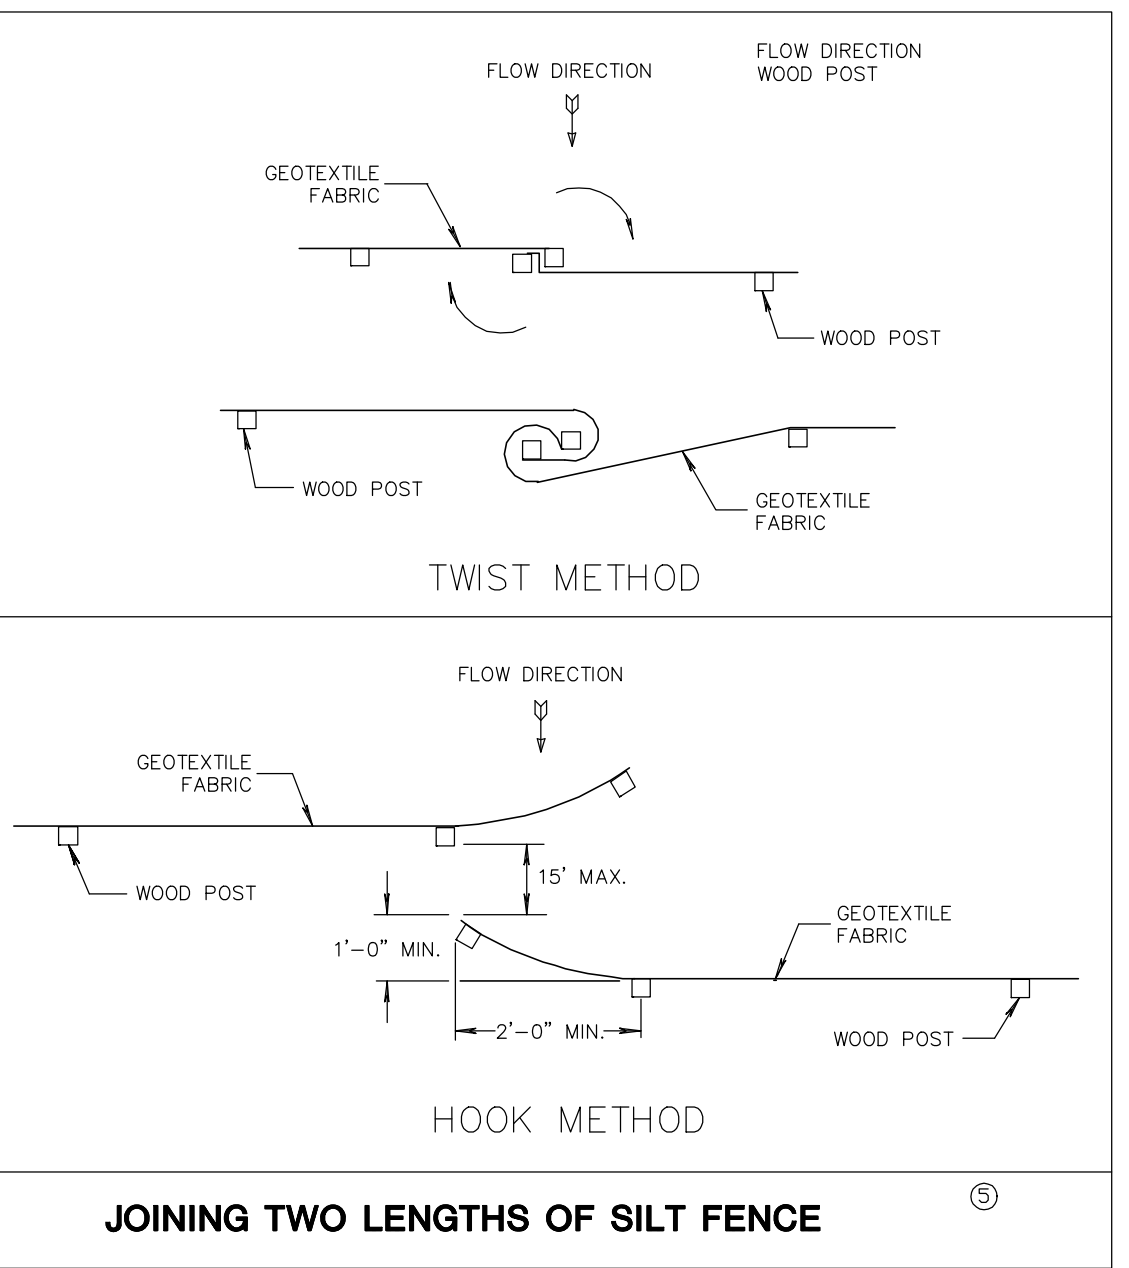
FLOW DIRECTION

FLOW DIRECTION
WOOD POST

GEOTEXTILE
FABRIC

WOOD POST

WOOD POST

GEOTEXTILE
FABRIC

TWIST METHOD

FLOW DIRECTION

GEOTEXTILE
FABRIC

WOOD POST

15' MAX.

1'–0" MIN.

GEOTEXTILE
FABRIC

2'–0" MIN.

WOOD POST

HOOK METHOD

⑤

JOINING TWO LENGTHS OF SILT FENCE